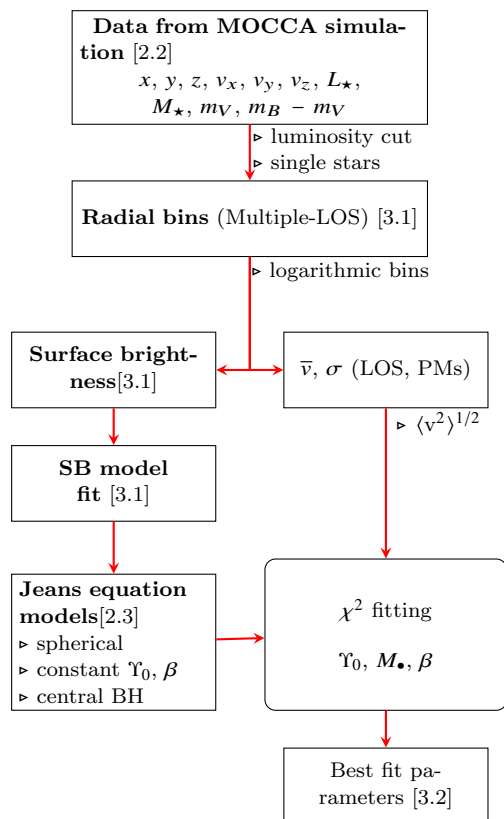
**Data from MOCCA simulation** [2.2]
$x$, $y$, $z$, $v_x$, $v_y$, $v_z$, $L_\star$, $M_\star$, $m_V$, $m_B - m_V$

▹ luminosity cut
▹ single stars

**Radial bins** (Multiple-LOS) [3.1]

▹ logarithmic bins

**Surface brightness**[3.1]

$\overline{v}$, $\sigma$ (LOS, PMs)

▹ $\langle v^2 \rangle^{1/2}$

**SB model fit** [3.1]

**Jeans equation models**[2.3]
▹ spherical
▹ constant $\Upsilon_0$, $\beta$
▹ central BH

$\chi^2$ fitting
$\Upsilon_0$, $M_\bullet$, $\beta$

Best fit parameters [3.2]